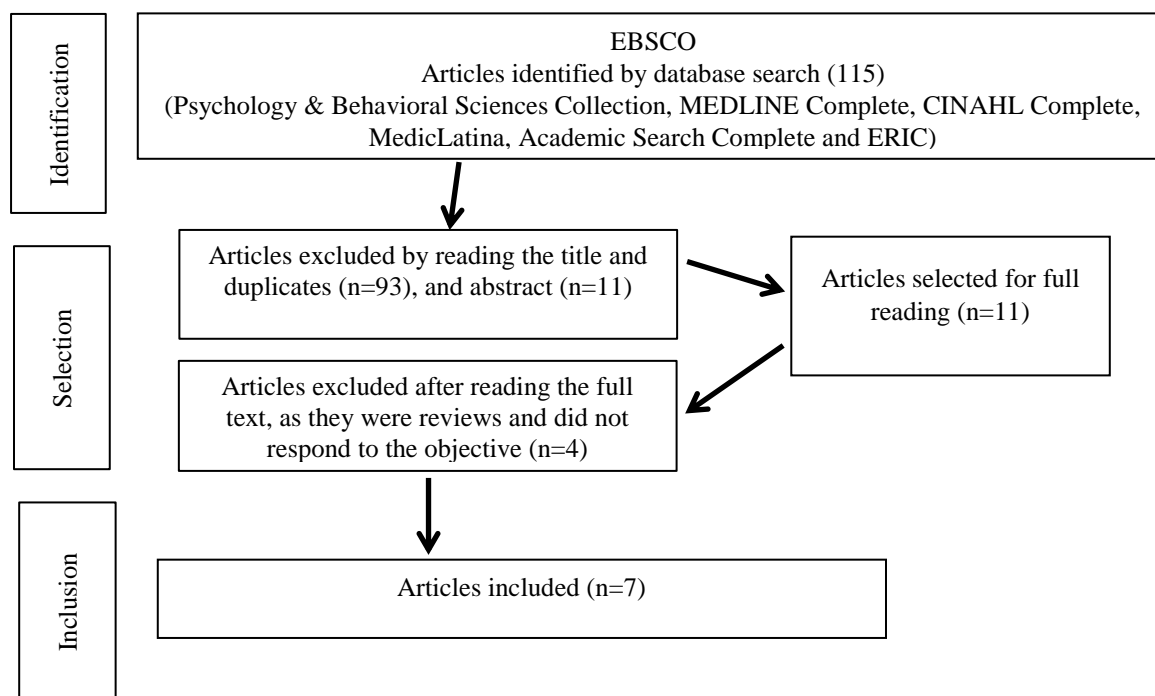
Identification

EBSCO
Articles identified by database search (115)
(Psychology & Behavioral Sciences Collection, MEDLINE Complete, CINAHL Complete, MedicLatina, Academic Search Complete and ERIC)

Selection

Articles excluded by reading the title and duplicates (n=93), and abstract (n=11)

Articles selected for full reading (n=11)

Articles excluded after reading the full text, as they were reviews and did not respond to the objective (n=4)

Inclusion

Articles included (n=7)